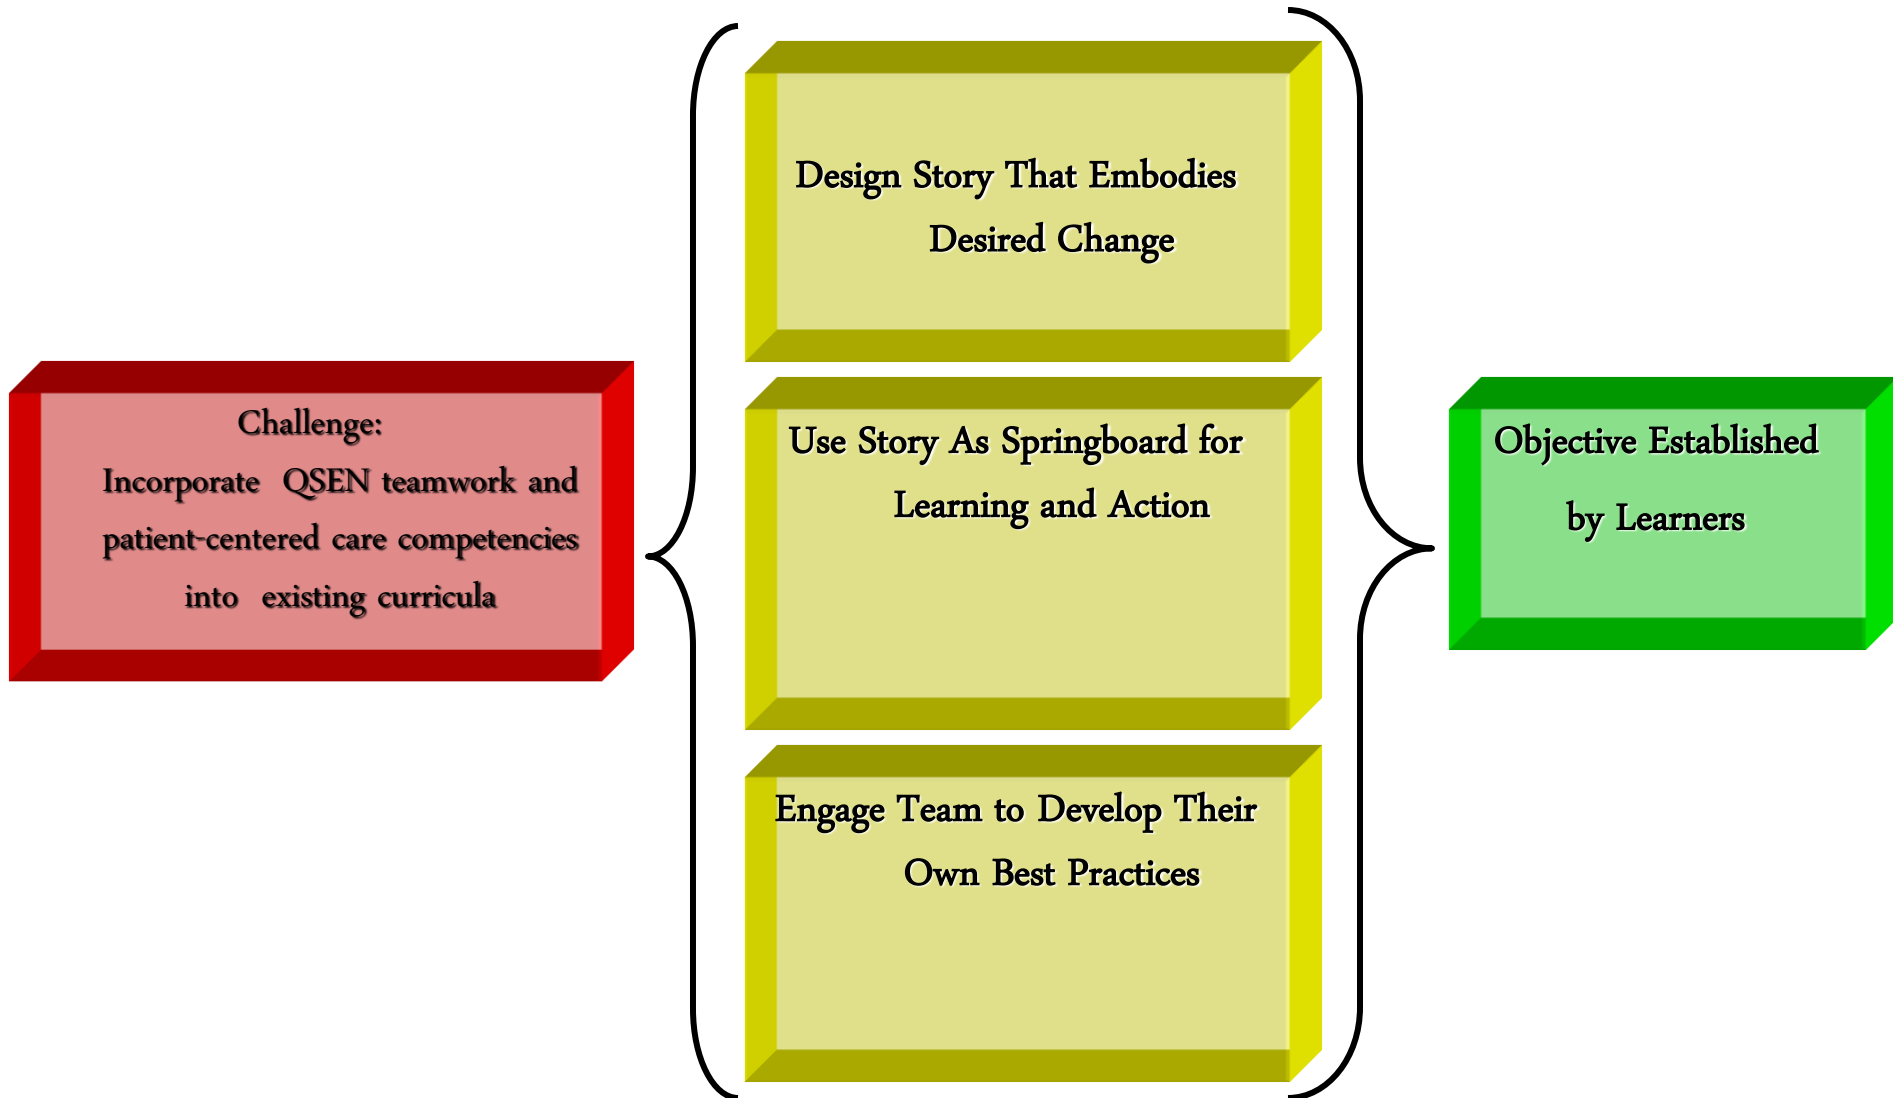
Challenge:
Incorporate QSEN teamwork and patient-centered care competencies into existing curricula

Design Story That Embodies Desired Change

Use Story As Springboard for Learning and Action

Engage Team to Develop Their Own Best Practices

Objective Established by Learners